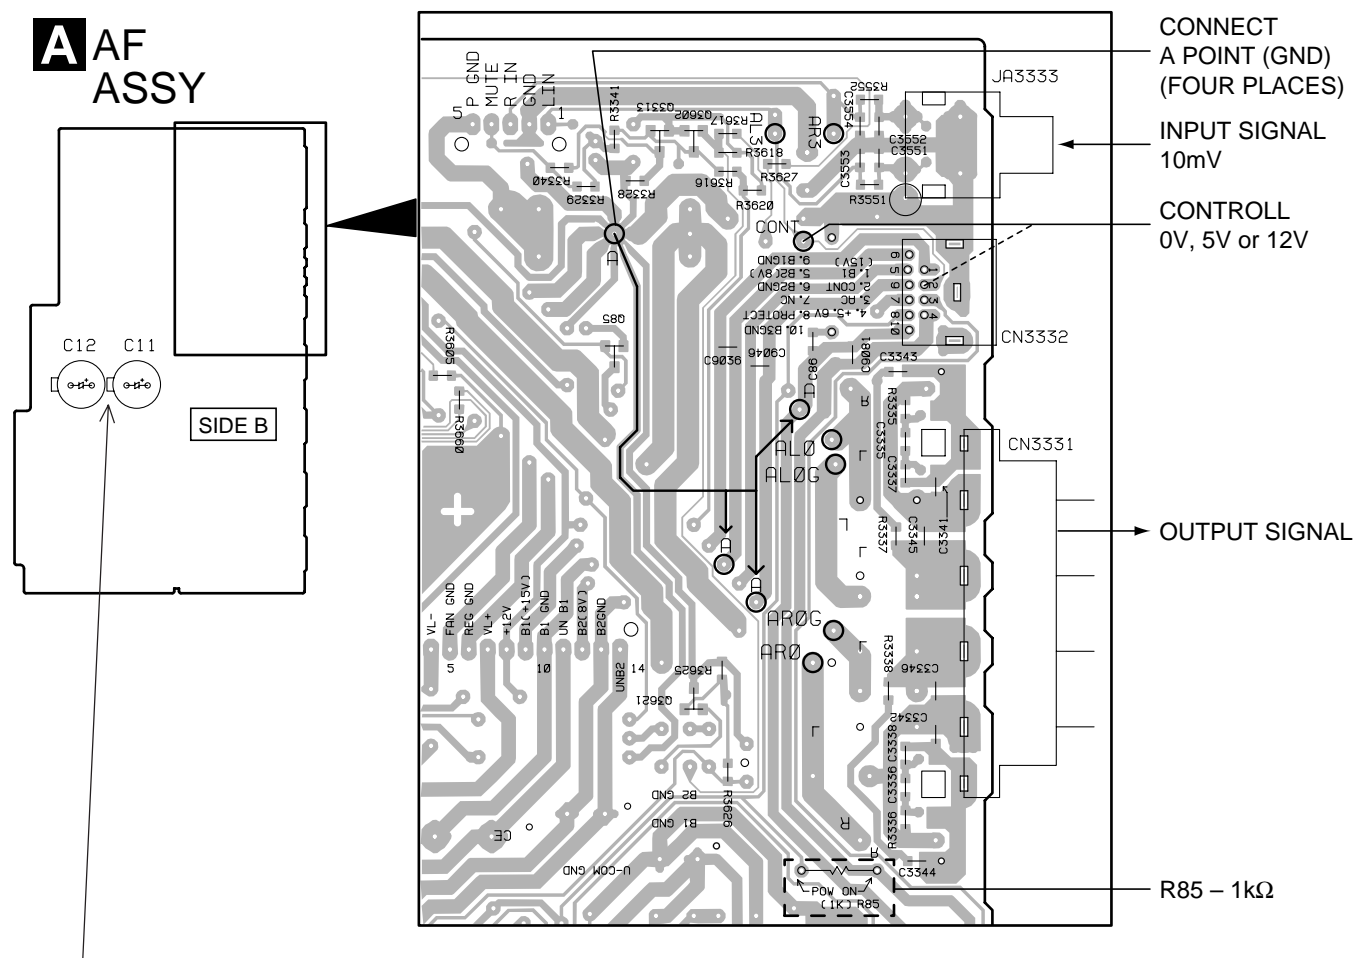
A AF ASSY

C12 C11

SIDE B

CONNECT A POINT (GND) (FOUR PLACES)

INPUT SIGNAL 10mV

CONTROLL 0V, 5V or 12V

OUTPUT SIGNAL

R85 – 1kΩ

JA3333

CN3332

CN3331

P GND
MUTE
R IN
GND
L IN

5
1

R3341
Q3513
Q3602
R3617
AL3
AR3
R3552
C3554
C3552
C3551
C3553
R3551
R3618
R3627
R3616
R3620
R3340
R3328
R3329

CONT

9. B1GND (15V)
5. B2(8V) 1. B1
6. B2GND 2. CONT
7. NC 3. AC
8. PROTECT 4. +5.6V
10. B3GND

Q85
C9036
C9046
C86
C9081
C3343
R3605
R3660
R3335
C3335
C3337
R3337
C3345
C3341

ALØ
ALØG
ARØG
ARØ

VL-
FAN GND
REG GND
VL+
+12V
B1(+15V)
B1 GND
UN B1
B2(8V)
B2GND

5
10
14
UNB2
R3625
Q3621

R3338
C3346
C3342
C3338
C3336
R3336
C3344

B2 GND
B1 GND
R3626
CE
U-COM GND

POW ON
(1K) R85